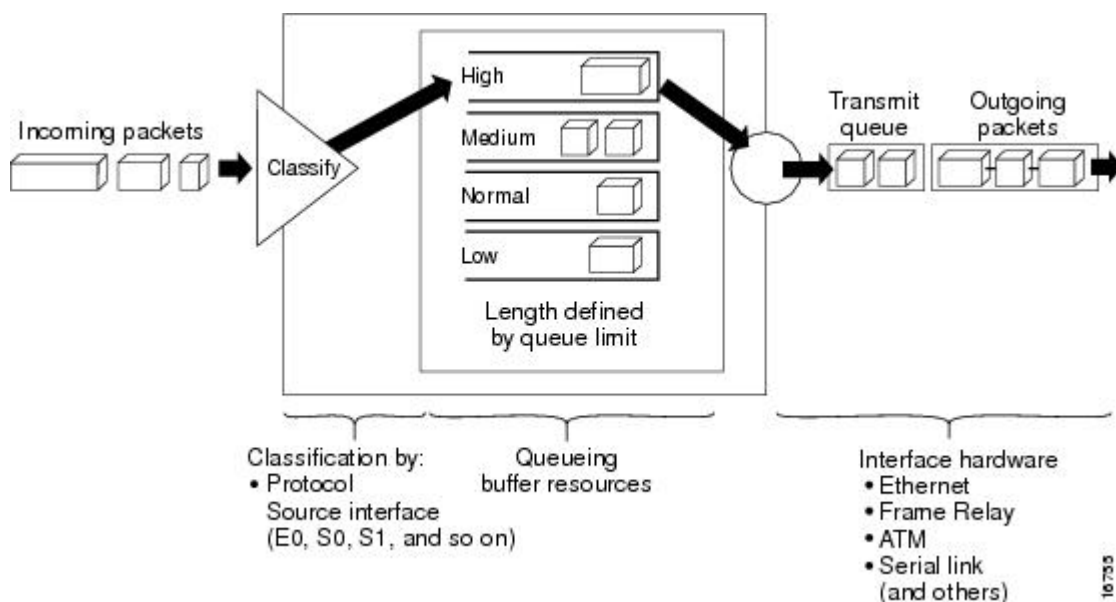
Incoming packets

Classify

High

Medium

Normal

Low

Length defined by queue limit

Transmit queue

Outgoing packets

Classification by:
• Protocol
Source interface
(E0, S0, S1, and so on)

Queueing buffer resources

Interface hardware
• Ethernet
• Frame Relay
• ATM
• Serial link
(and others)

16733